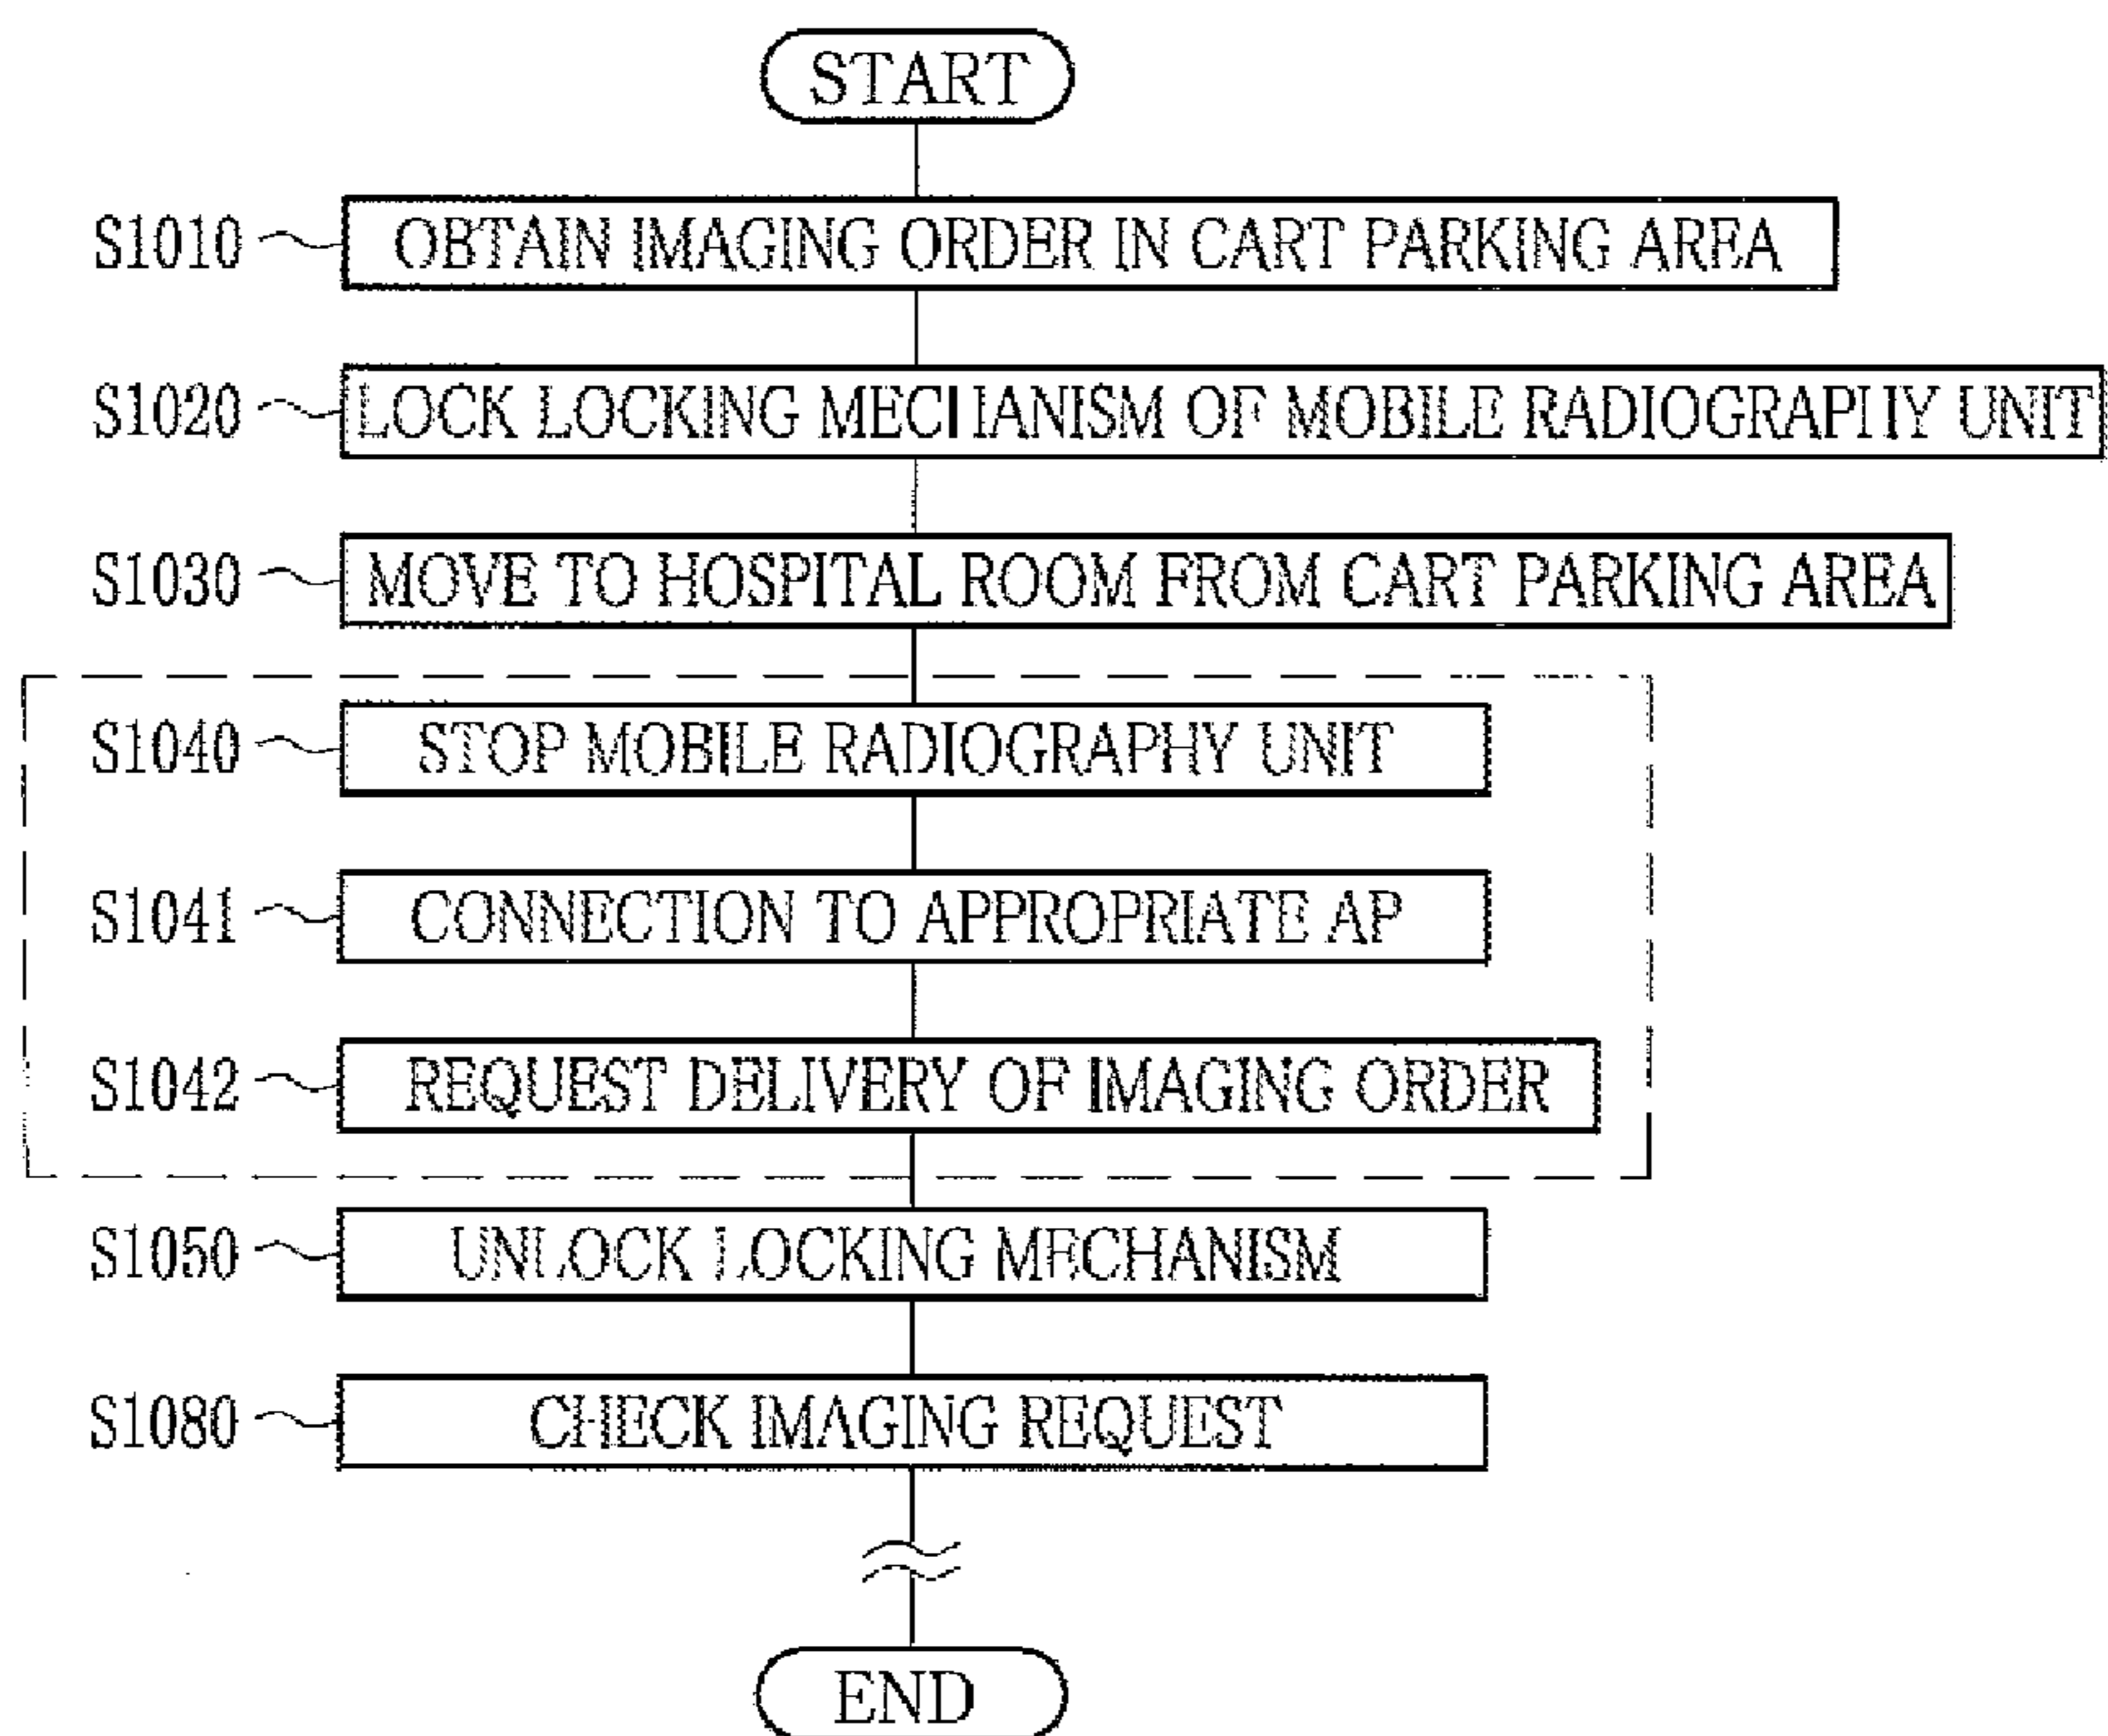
START

S1010 OBTAIN IMAGING ORDER IN CART PARKING AREA

S1020 LOCK LOCKING MECHANISM OF MOBILE RADIOGRAPHY UNIT

S1030 MOVE TO HOSPITAL ROOM FROM CART PARKING AREA

S1040 STOP MOBILE RADIOGRAPHY UNIT

S1041 CONNECTION TO APPROPRIATE AP

S1042 REQUEST DELIVERY OF IMAGING ORDER

S1050 UNLOCK LOCKING MECHANISM

S1080 CHECK IMAGING REQUEST

END